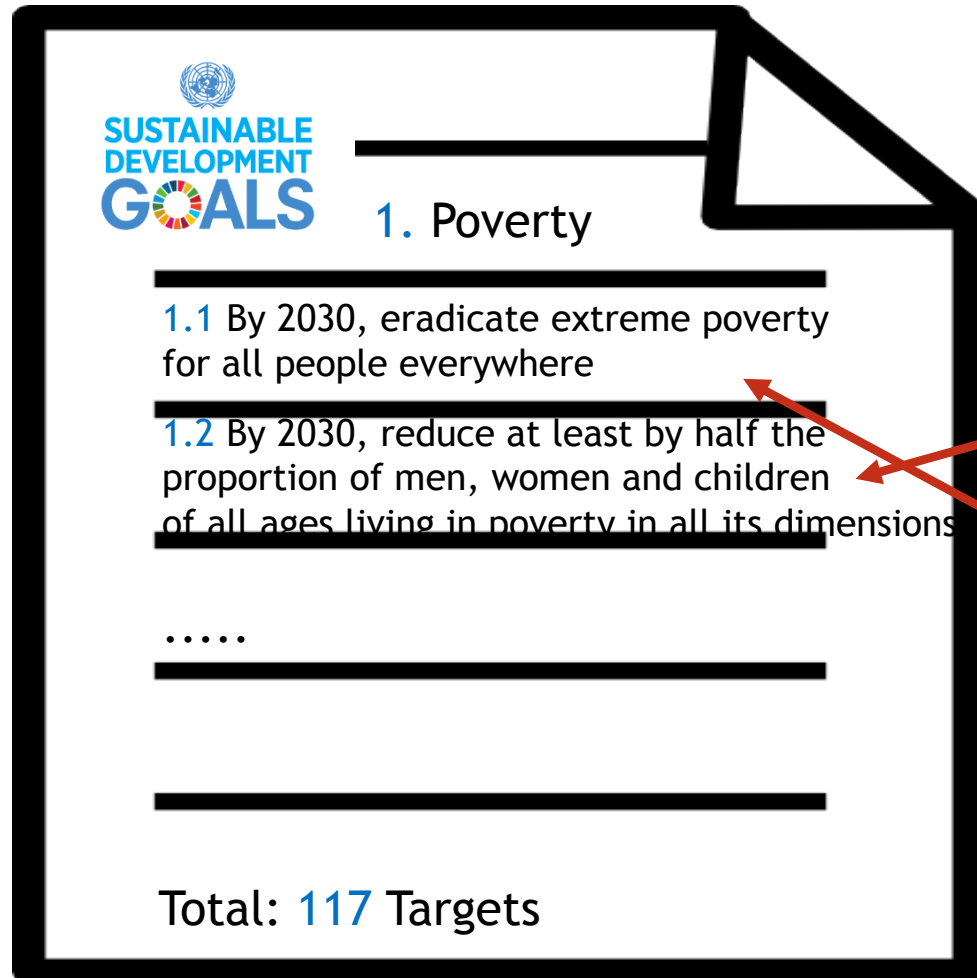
SUSTAINABLE DEVELOPMENT GOALS

1. Poverty

1.1 By 2030, eradicate extreme poverty for all people everywhere

1.2 By 2030, reduce at least by half the proportion of men, women and children of all ages living in poverty in all its dimensions

.....

Total: 117 Targets